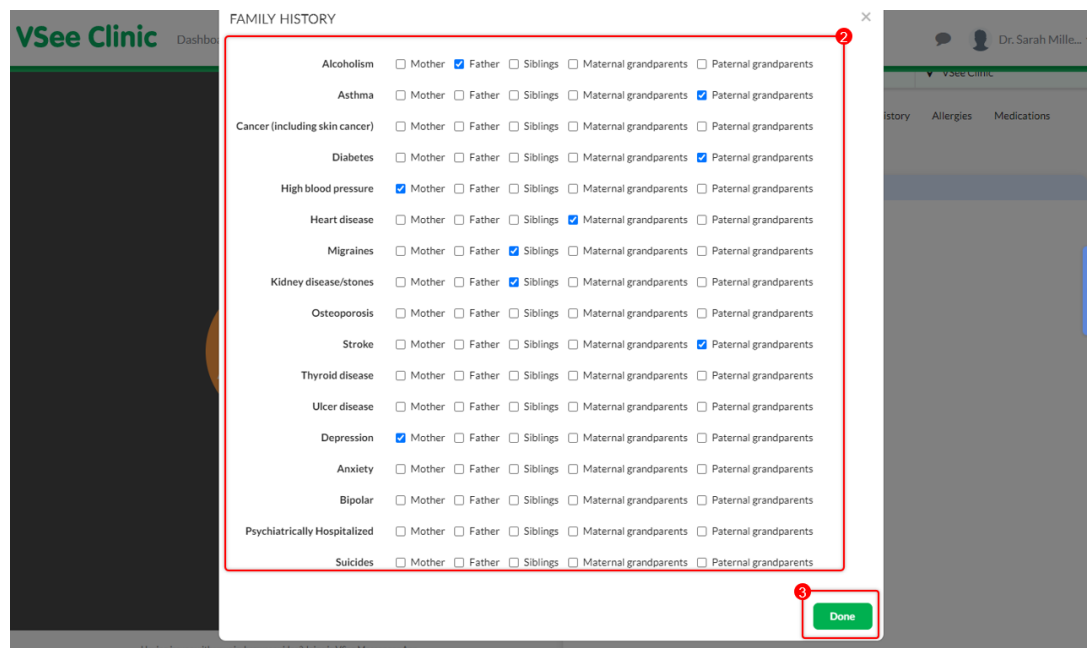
VSee Clinic Dashbo

Dr. Sarah Mille...

VSee Clinic

istory Allergies Medications

FAMILY HISTORY

×

2

| | | | | | |
|---|---|---|---|---|---|
| Alcoholism | Mother | Father | Siblings | Maternal grandparents | Paternal grandparents |
| Asthma | Mother | Father | Siblings | Maternal grandparents | Paternal grandparents |
| Cancer (including skin cancer) | Mother | Father | Siblings | Maternal grandparents | Paternal grandparents |
| Diabetes | Mother | Father | Siblings | Maternal grandparents | Paternal grandparents |
| High blood pressure | Mother | Father | Siblings | Maternal grandparents | Paternal grandparents |
| Heart disease | Mother | Father | Siblings | Maternal grandparents | Paternal grandparents |
| Migraines | Mother | Father | Siblings | Maternal grandparents | Paternal grandparents |
| Kidney disease/stones | Mother | Father | Siblings | Maternal grandparents | Paternal grandparents |
| Osteoporosis | Mother | Father | Siblings | Maternal grandparents | Paternal grandparents |
| Stroke | Mother | Father | Siblings | Maternal grandparents | Paternal grandparents |
| Thyroid disease | Mother | Father | Siblings | Maternal grandparents | Paternal grandparents |
| Ulcer disease | Mother | Father | Siblings | Maternal grandparents | Paternal grandparents |
| Depression | Mother | Father | Siblings | Maternal grandparents | Paternal grandparents |
| Anxiety | Mother | Father | Siblings | Maternal grandparents | Paternal grandparents |
| Bipolar | Mother | Father | Siblings | Maternal grandparents | Paternal grandparents |
| Psychiatrically Hospitalized | Mother | Father | Siblings | Maternal grandparents | Paternal grandparents |
| Suicides | Mother | Father | Siblings | Maternal grandparents | Paternal grandparents |

3

Done